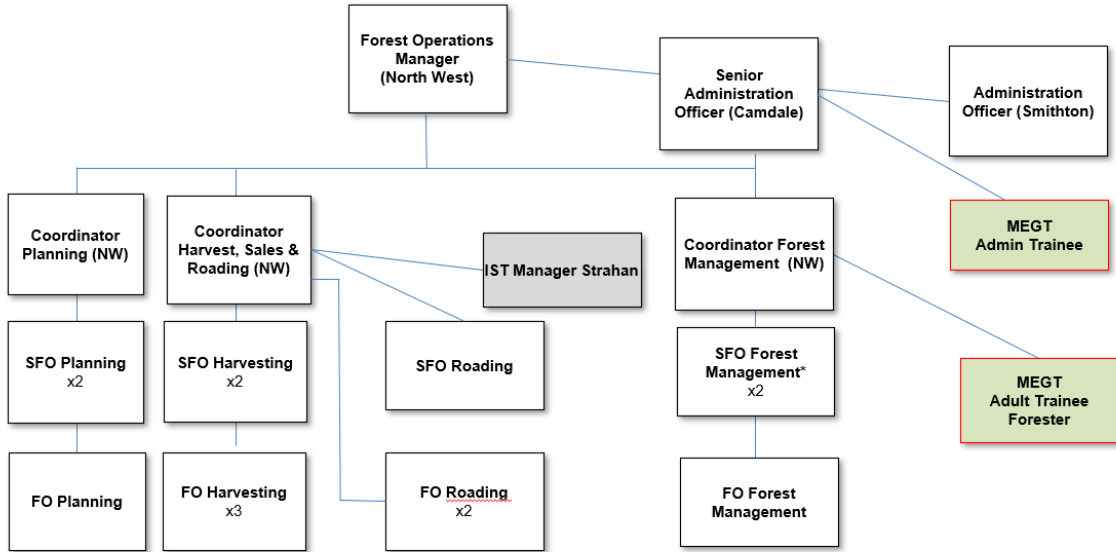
Forest Operations Manager (North West)

Senior Administration Officer (Camdale)

Administration Officer (Smithton)

MEGT Admin Trainee

Coordinator Planning (NW)

Coordinator Harvest, Sales & Roading (NW)

IST Manager Strahan

Coordinator Forest Management (NW)

MEGT Adult Trainee Forester

SFO Planning x2

SFO Harvesting x2

SFO Roading

SFO Forest Management* x2

FO Planning

FO Harvesting x3

FO Roading x2

FO Forest Management